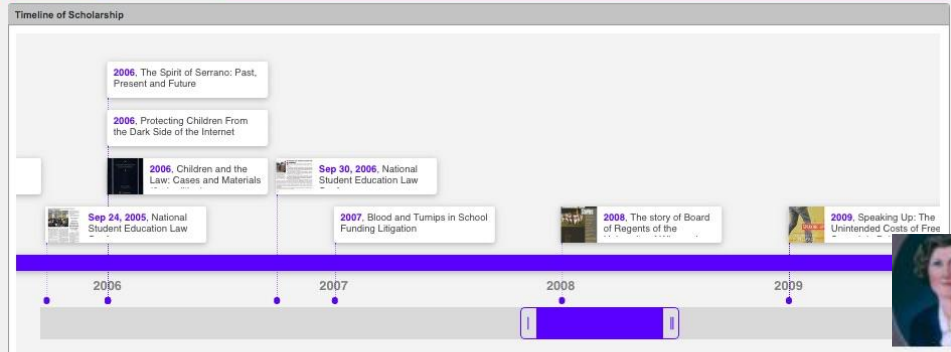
Timeline of Scholarship

2006, The Spirit of Serrano: Past, Present and Future

2006, Protecting Children From the Dark Side of the Internet

2006, Children and the Law: Cases and Materials

Sep 30, 2006, National Student Education Law

Sep 24, 2005, National Student Education Law

2007, Blood and Turnips in School Funding Litigation

2008, The story of Board of Regents of the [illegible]

2009, Speaking Up: The Unintended Costs of Free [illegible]

2006

2007

2008

2009